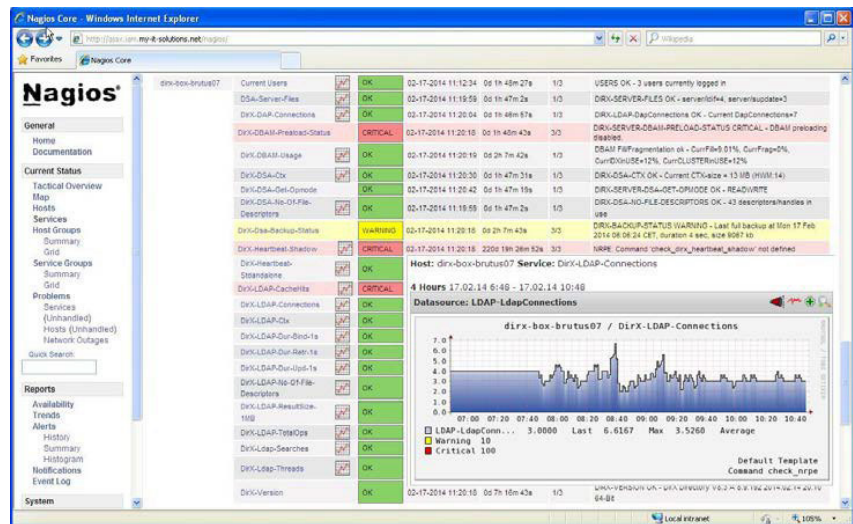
Nagios Core - Windows Internet Explorer

http://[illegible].my-it-solutions.net/nagios/

Wikipedia

Favorites | Nagios Core

Nagios®

General
Home
Documentation

Current Status
Tactical Overview
Map
Hosts
Services
Host Groups
Summary
Grid
Service Groups
Summary
Grid
Problems
Services
(Unhandled)
Hosts (Unhandled)
Network Outages

Quick Search:

Reports
Availability
Trends
Alerts
History
Summary
Histogram
Notifications
Event Log

System

| dirx-box-brutus07 | Current Users | OK | 02-17-2014 11:12:34 | 0d 1h 48m 27s | 1/3 | USERS OK - 3 users currently logged in |
|---|---|---|---|---|---|---|
| | DSA-Server-Files | OK | 02-17-2014 11:19:59 | 0d 1h 47m 2s | 1/3 | DIRX-SERVER-FILES OK - server/dif=4, server/supdate=3 |
| | DirX-LDAP-Connections | OK | 02-17-2014 11:20:04 | 0d 1h 46m 57s | 1/3 | DIRX-LDAP-DapConnections OK - Current DapConnections=7 |
| | DirX-DBAM-Preload-Status | CRITICAL | 02-17-2014 11:20:18 | 0d 1h 46m 43s | 3/3 | DIRX-SERVER-DBAM-PRELOAD-STATUS CRITICAL - DBAM preloading disabled. |
| | DirX-DBAM-Usage | OK | 02-17-2014 11:20:19 | 0d 2h 7m 42s | 1/3 | DBAM FillFragmentation ok - CurrFill=9.01%, CurrFrag=0%, CurrDXinUSE=12%, CurrCLUSTERinUSE=12% |
| | DirX-DSA-Ctx | OK | 02-17-2014 11:20:30 | 0d 1h 47m 31s | 1/3 | DIRX-DSA-CTX OK - Curr CTX-size = 13 MB (HWM:14) |
| | DirX-DSA-Get-Opmode | OK | 02-17-2014 11:20:42 | 0d 1h 47m 19s | 1/3 | DIRX-SERVER-DSA-GET-OPMODE OK - READWRITE |
| | DirX-DSA-No-Of-File-Descriptors | OK | 02-17-2014 11:19:59 | 0d 1h 47m 2s | 1/3 | DIRX-DSA-NO-FILE-DESCRIPTORS OK - 43 descriptors/handles in use |
| | DirX-Dsa-Backup-Status | WARNING | 02-17-2014 11:20:18 | 0d 2h 7m 43s | 3/3 | DIRX-BACKUP-STATUS WARNING - Last full backup at Mon 17 Feb 2014 06:06:24 CET, duration 4 sec, size 8067 kb |
| | DirX-Heartbeat-Shadow | CRITICAL | 02-17-2014 11:20:18 | 220d 19h 26m 52s | 3/3 | NRPE: Command 'check_dirx_heartbeat_shadow' not defined |
| | DirX-Heartbeat-Standalone | OK | | | | |
| | DirX-LDAP-CacheHits | CRITICAL | | | | |
| | DirX-LDAP-Connections | OK | | | | |
| | DirX-LDAP-Ctx | OK | | | | |
| | DirX-LDAP-Dur-Bind-1s | OK | | | | |
| | DirX-LDAP-Dur-Retr-1s | OK | | | | |
| | DirX-LDAP-Dur-Upd-1s | OK | | | | |
| | DirX-LDAP-No-Of-File-Descriptors | OK | | | | |
| | DirX-LDAP-ResultSize-1000 | OK | | | | |
| | DirX-LDAP-TotalOps | OK | | | | |
| | DirX-Ldap-Searches | OK | | | | |
| | DirX-Ldap-Threads | OK | | | | |
| | DirX-Version | OK | 02-17-2014 11:20:18 | 0d 7h 16m 43s | 1/3 | DIRX-VERSION OK - DirX Directory V8.3 A 8.3.182 2014.02.14 20.10 64-Bit |

Host: dirx-box-brutus07 Service: DirX-LDAP-Connections

4 Hours 17.02.14 6:48 - 17.02.14 10:48

Datasource: LDAP-LdapConnections

dirx-box-brutus07 / DirX-LDAP-Connections

7.0
6.0
5.0
4.0
3.5
3.0
2.5
2.0
1.0
0.0
07:00 07:20 07:40 08:00 08:20 08:40 09:00 09:20 09:40 10:00 10:20 10:40

LDAP-LdapConn... 3.0000 Last 6.6167 Max 3.5268 Average
Warning 10
Critical 10

Default Template
Command check_nrpe

Local intranet | 105%